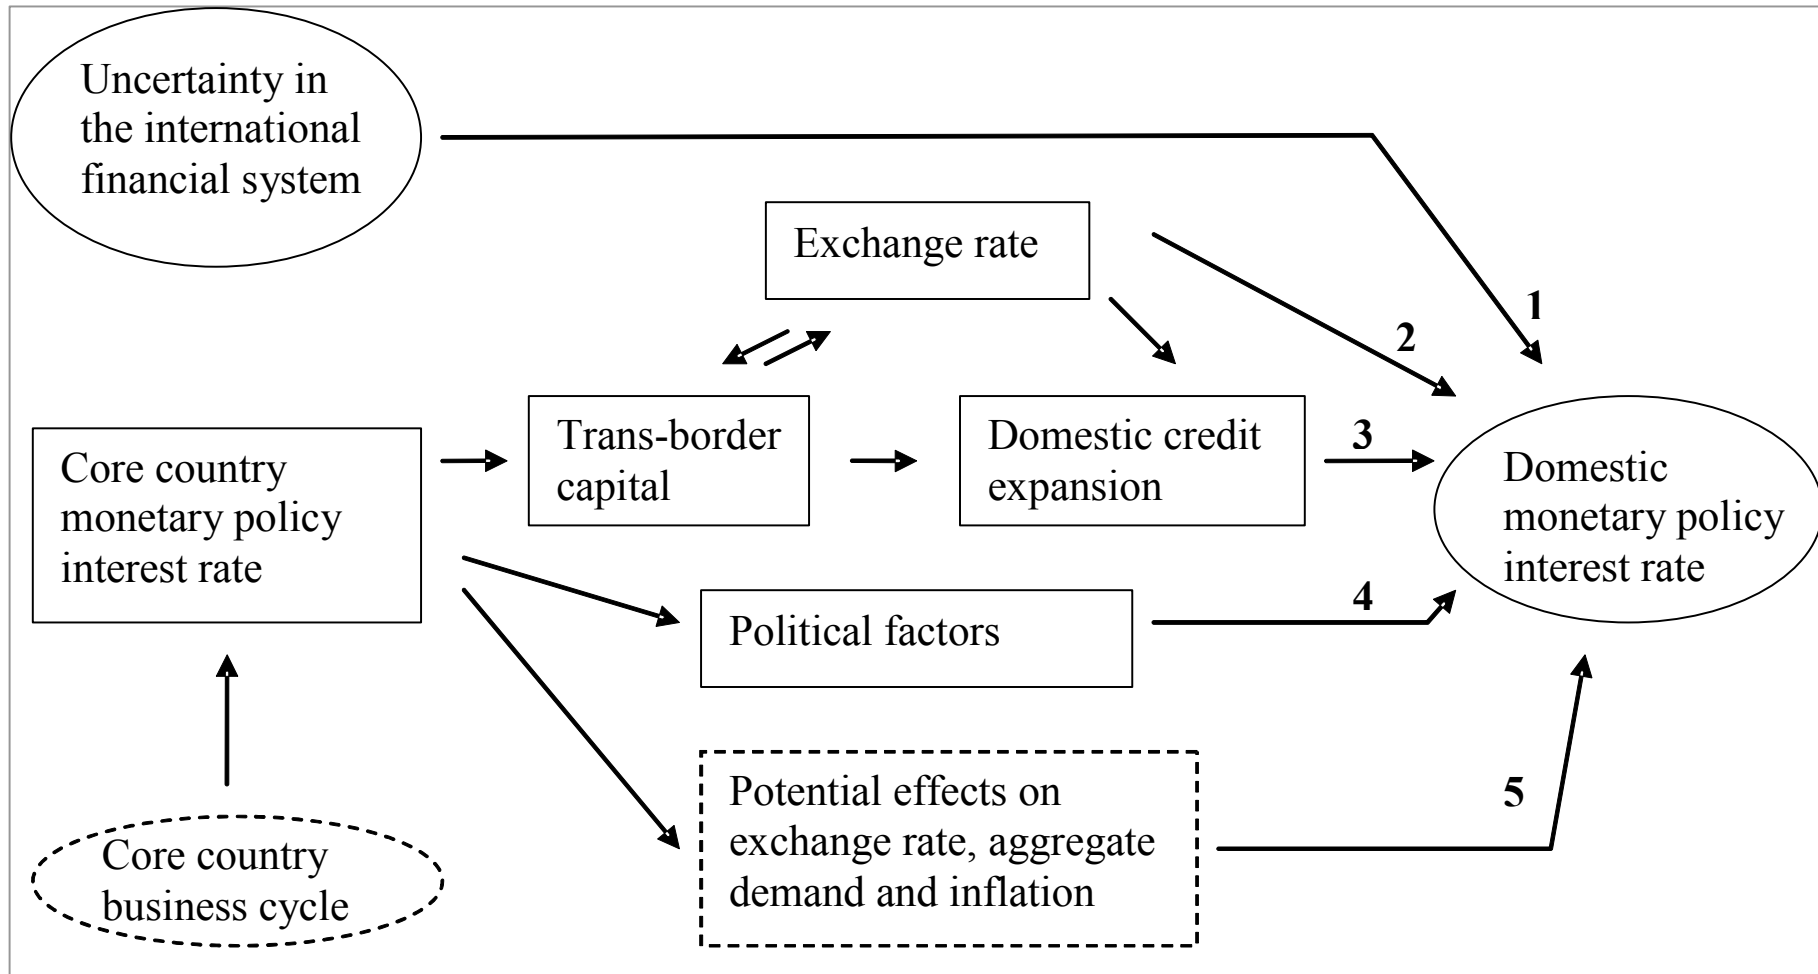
Uncertainty in the international financial system

Exchange rate

1

2

Core country monetary policy interest rate

Trans-border capital

Domestic credit expansion

3

Domestic monetary policy interest rate

4

Political factors

Potential effects on exchange rate, aggregate demand and inflation

5

Core country business cycle